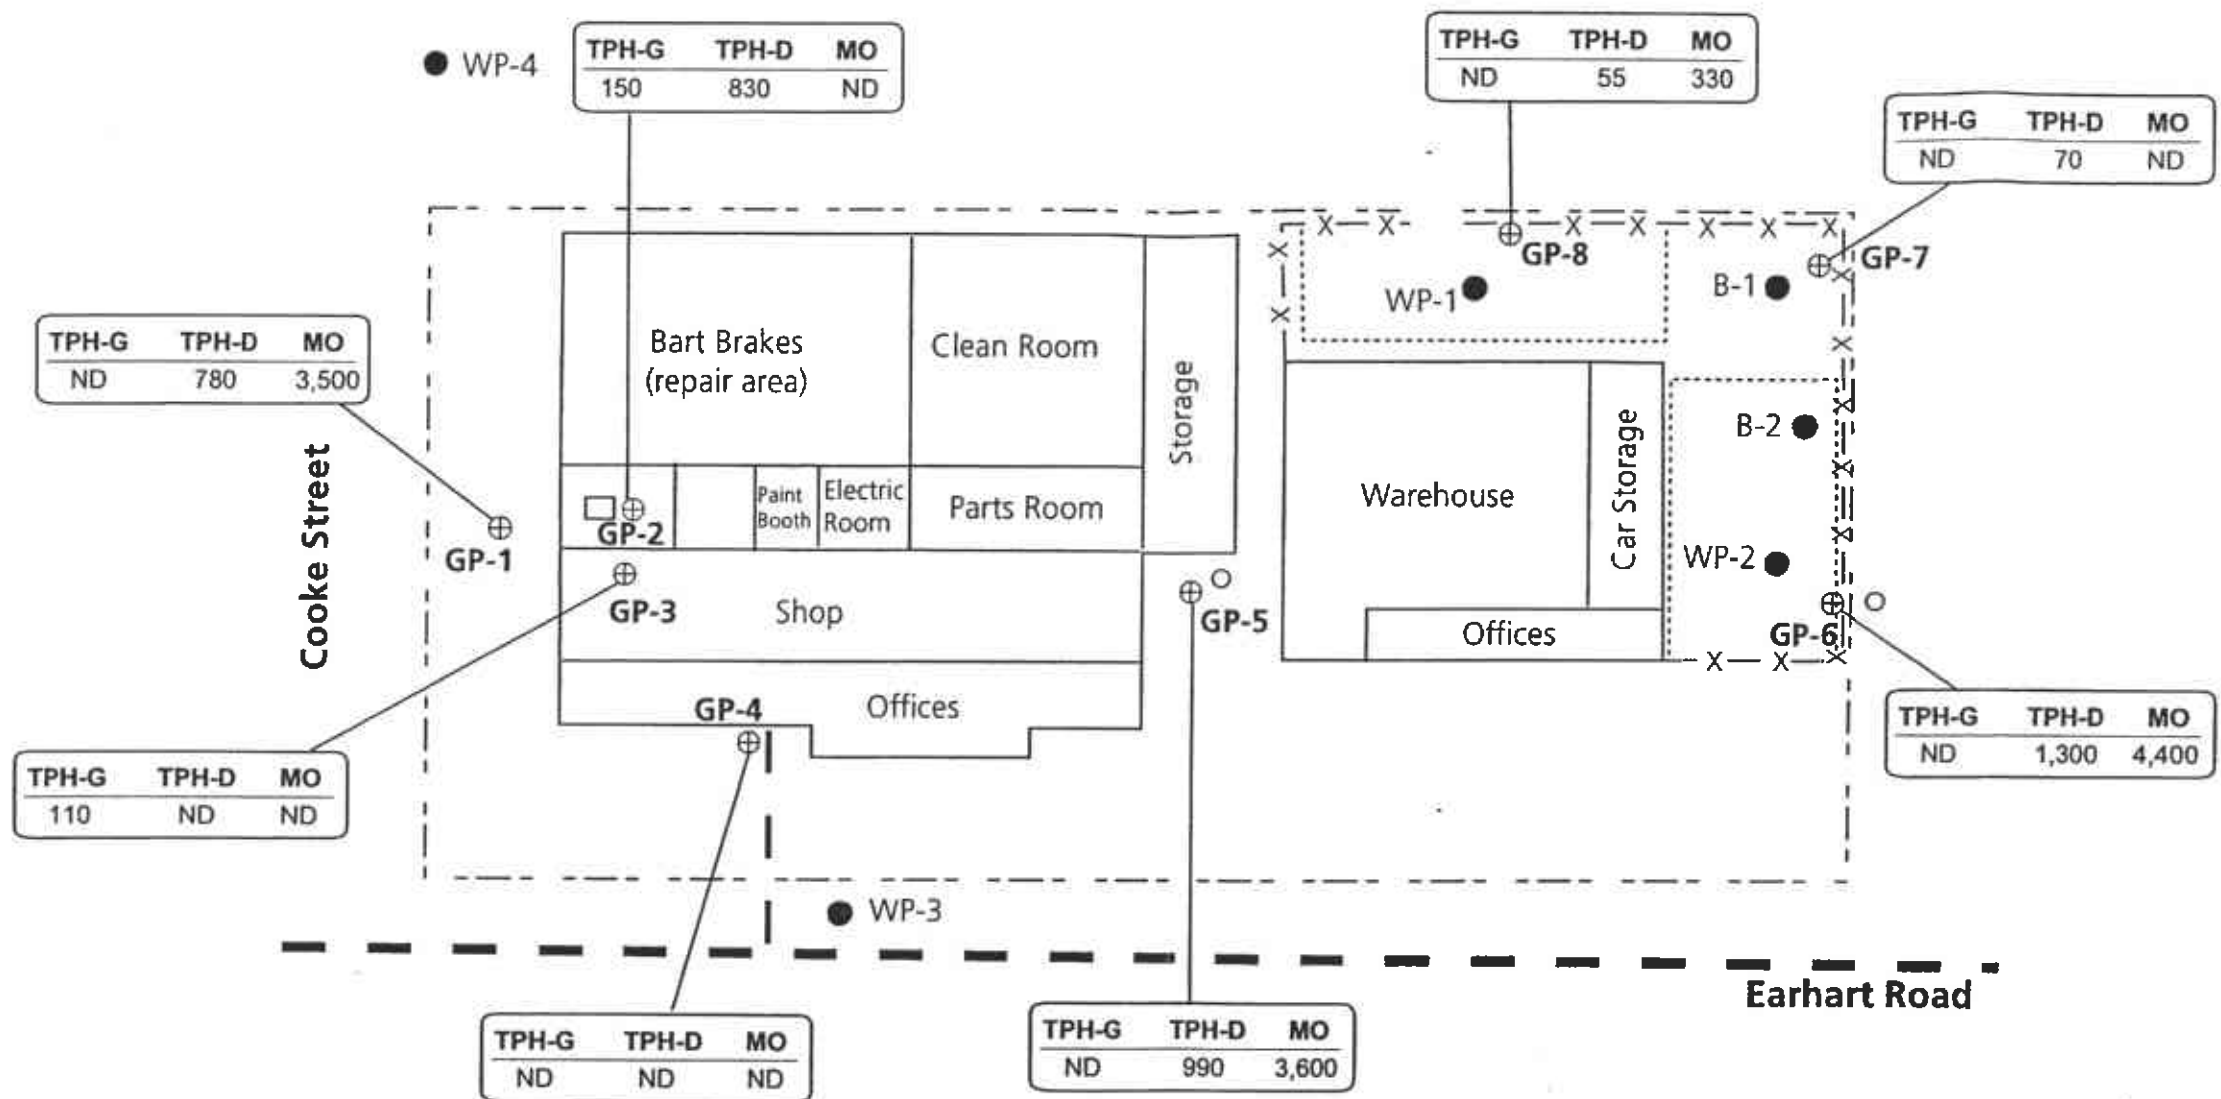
WP-4

| TPH-G | TPH-D | MO |
|---|---|---|
| 150 | 830 | ND |

| TPH-G | TPH-D | MO |
|---|---|---|
| ND | 55 | 330 |

| TPH-G | TPH-D | MO |
|---|---|---|
| ND | 70 | ND |

| TPH-G | TPH-D | MO |
|---|---|---|
| ND | 780 | 3,500 |

GP-8
GP-7
WP-1
B-1
Bart Brakes (repair area)
Clean Room
Storage
Warehouse
Car Storage
B-2
Cooke Street
GP-1
GP-2
Paint Booth
Electric Room
Parts Room
WP-2
GP-3
Shop
GP-5
Offices
GP-6
GP-4
Offices

| TPH-G | TPH-D | MO |
|---|---|---|
| 110 | ND | ND |

| TPH-G | TPH-D | MO |
|---|---|---|
| ND | 1,300 | 4,400 |

WP-3
Earhart Road

| TPH-G | TPH-D | MO |
|---|---|---|
| ND | ND | ND |

| TPH-G | TPH-D | MO |
|---|---|---|
| ND | 990 | 3,600 |